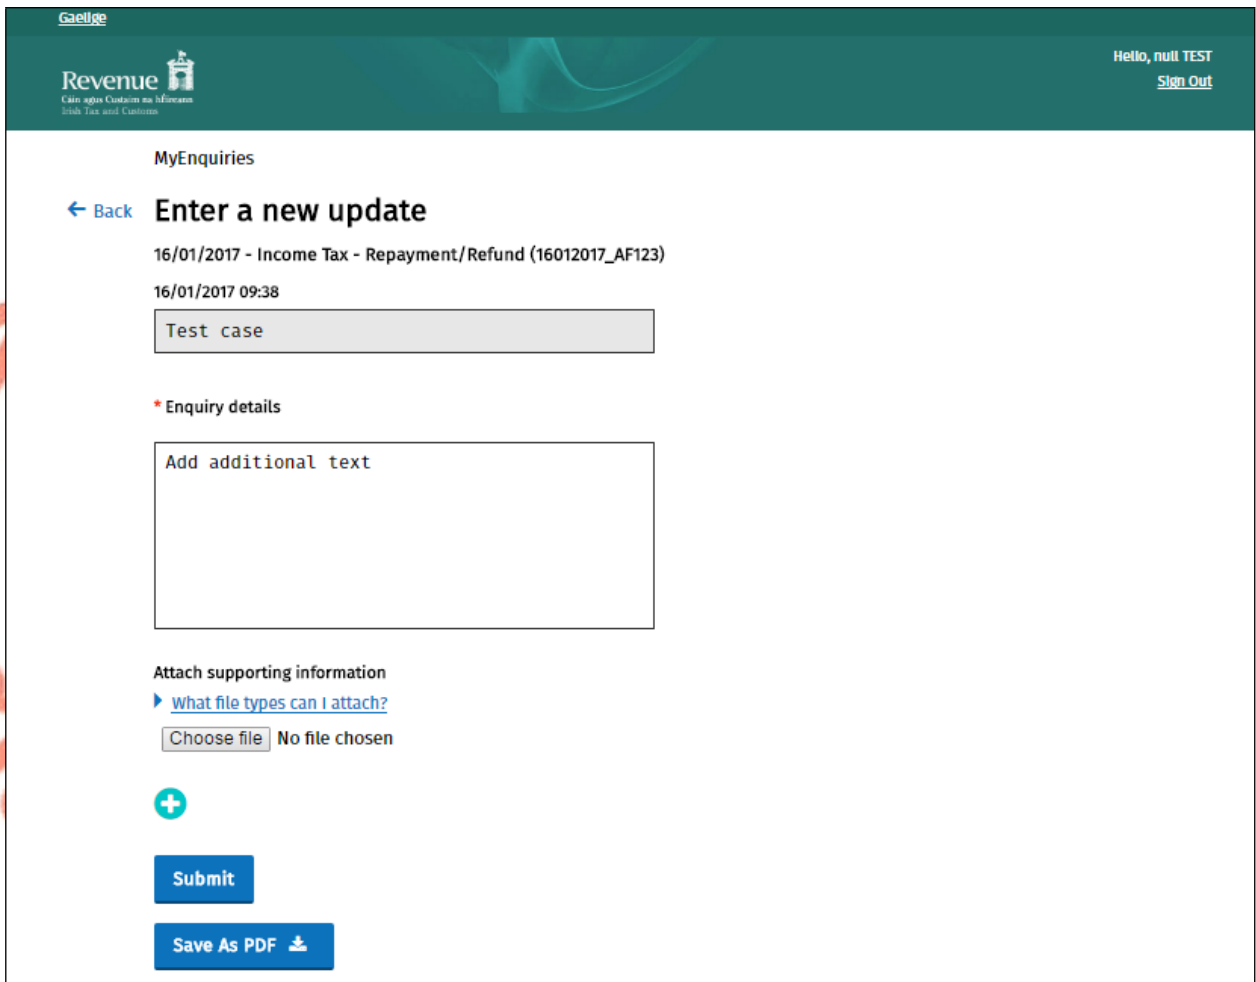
Gaeilge

Revenue
Cáin agus Custaim na hÉireann
Irish Tax and Customs

Hello, null TEST
Sign Out

MyEnquiries

Back

Enter a new update

16/01/2017 - Income Tax - Repayment/Refund (16012017_AF123)

16/01/2017 09:38

Test case

* Enquiry details

Add additional text

Attach supporting information

What file types can I attach?

Choose file No file chosen

Submit

Save As PDF